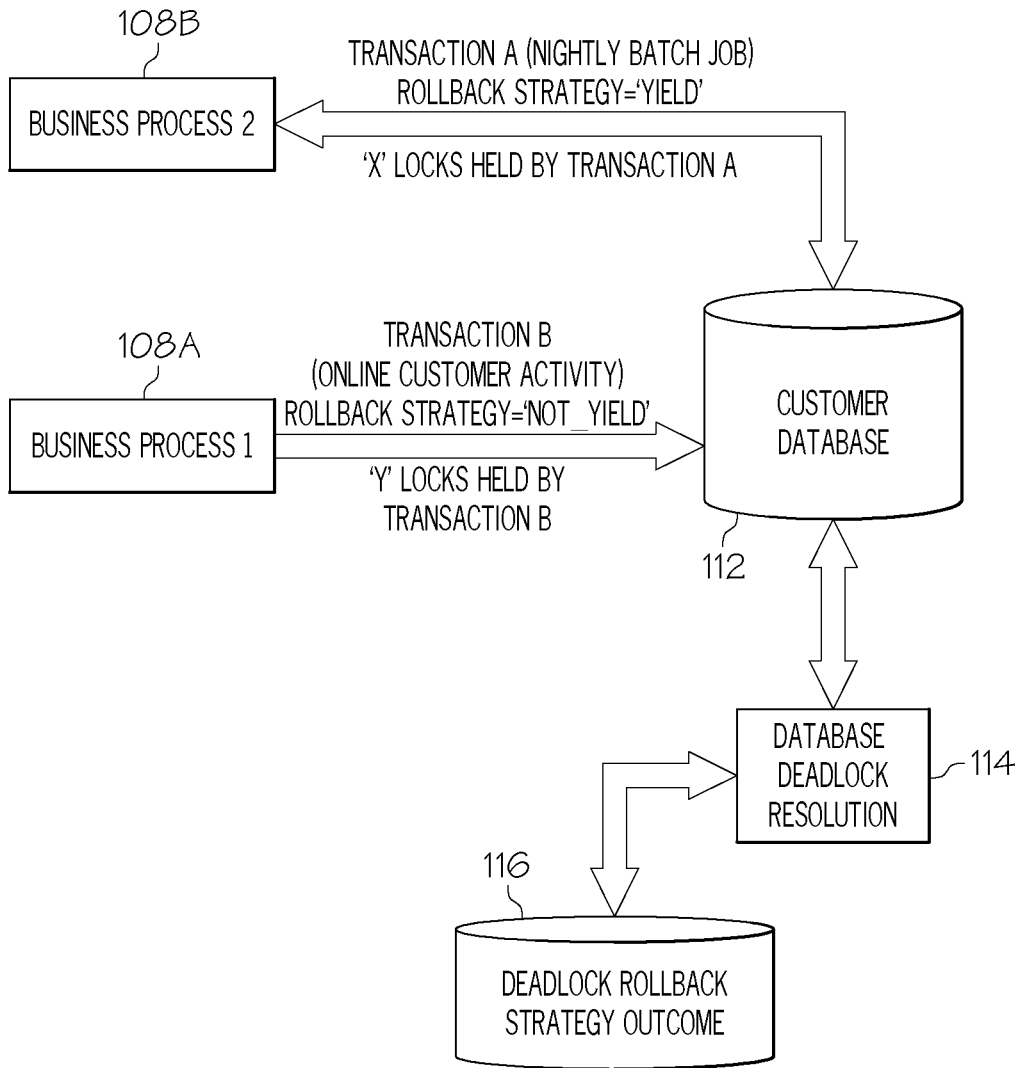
108B

BUSINESS PROCESS 2

TRANSACTION A (NIGHTLY BATCH JOB)
ROLLBACK STRATEGY='YIELD'

'X' LOCKS HELD BY TRANSACTION A

108A

BUSINESS PROCESS 1

TRANSACTION B
(ONLINE CUSTOMER ACTIVITY)
ROLLBACK STRATEGY='NOT_YIELD'

'Y' LOCKS HELD BY
TRANSACTION B

CUSTOMER
DATABASE

112

DATABASE
DEADLOCK
RESOLUTION

114

116

DEADLOCK ROLLBACK
STRATEGY OUTCOME